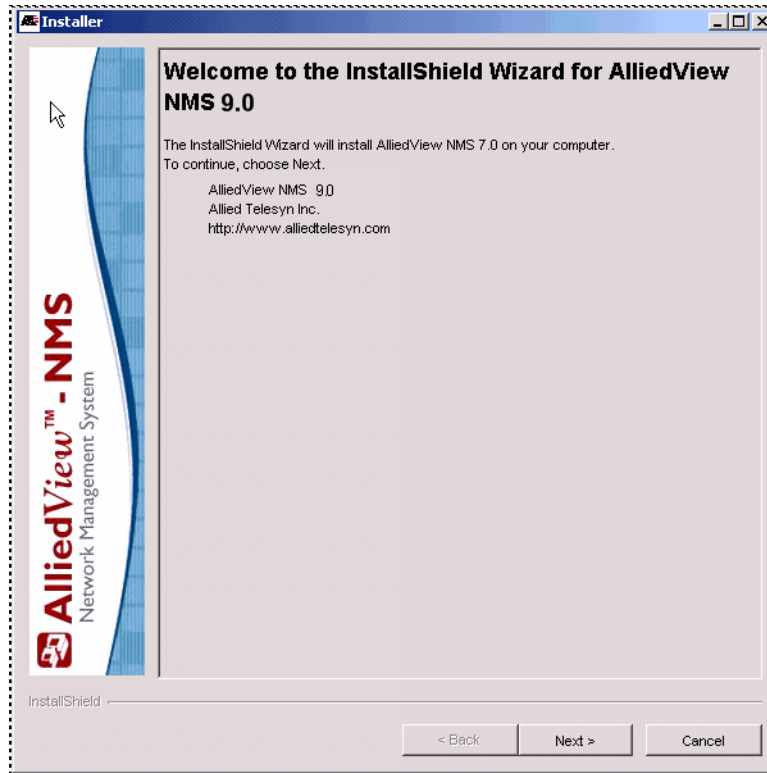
Installer

AlliedView™ - NMS
Network Management System

Welcome to the InstallShield Wizard for AlliedView NMS 9.0

The InstallShield Wizard will install AlliedView NMS 7.0 on your computer.
To continue, choose Next.

AlliedView NMS 9.0
Allied Telesyn Inc.
http://www.alliedtelesyn.com

InstallShield

< Back
Next >
Cancel